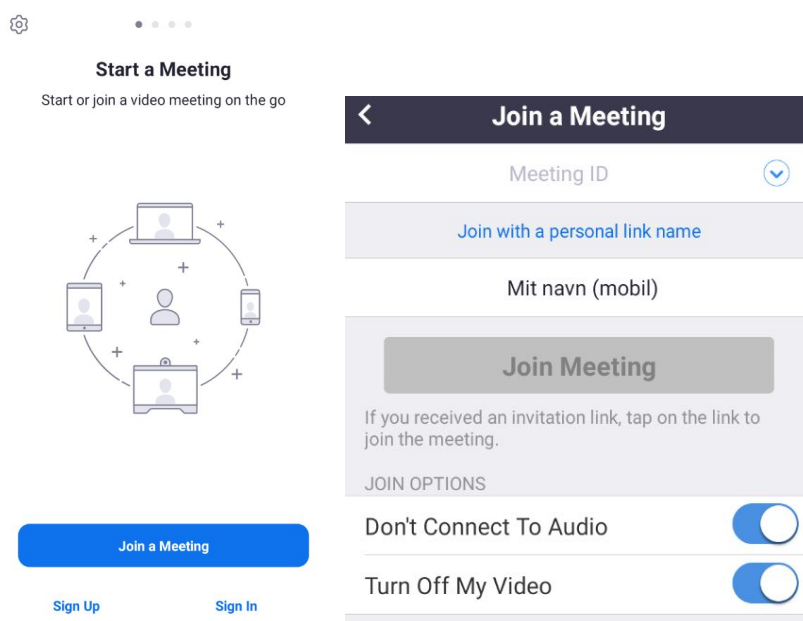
Start a Meeting

Start or join a video meeting on the go

Join a Meeting

Sign Up

Sign In

Join a Meeting

Meeting ID

Join with a personal link name

Mit navn (mobil)

Join Meeting

If you received an invitation link, tap on the link to join the meeting.

JOIN OPTIONS

Don't Connect To Audio

Turn Off My Video